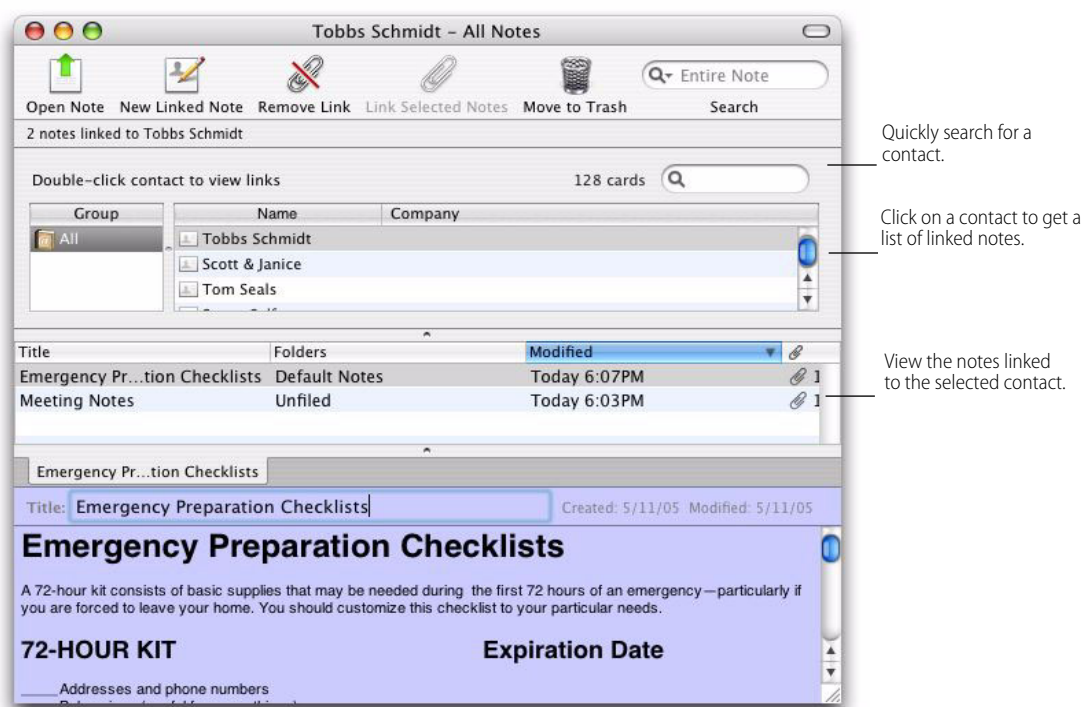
Tobbs Schmidt – All Notes

Open Note New Linked Note Remove Link Link Selected Notes Move to Trash

Entire Note

Search

2 notes linked to Tobbs Schmidt

Double-click contact to view links

128 cards

| Group | Name | Company |
|---|---|---|
| All | Tobbs Schmidt | |
| | Scott & Janice | |
| | Tom Seals | |

| Title | Folders | Modified | |
|---|---|---|---|
| Emergency Pr...tion Checklists | Default Notes | Today 6:07PM | 1 |
| Meeting Notes | Unfiled | Today 6:03PM | 1 |

Emergency Pr...tion Checklists

Title: Emergency Preparation Checklists

Created: 5/11/05 Modified: 5/11/05

Emergency Preparation Checklists

A 72-hour kit consists of basic supplies that may be needed during the first 72 hours of an emergency—particularly if you are forced to leave your home. You should customize this checklist to your particular needs.

72-HOUR KIT

Expiration Date

____Addresses and phone numbers

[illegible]

Quickly search for a contact.

Click on a contact to get a list of linked notes.

View the notes linked to the selected contact.